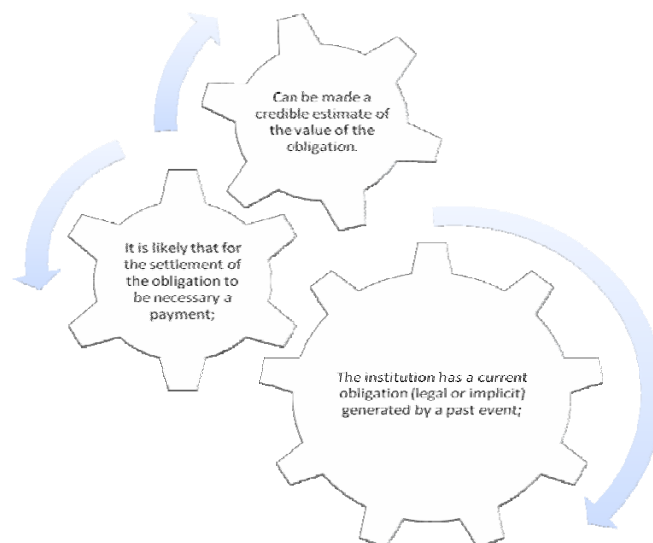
Can be made a credible estimate of the value of the obligation.

It is likely that for the settlement of the obligation to be necessary a payment;

The institution has a current obligation (legal or implicit) generated by a past event;